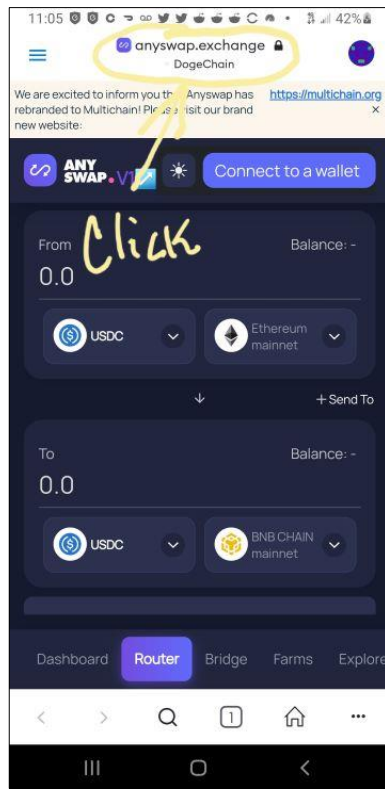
11:05 42%

anyswap.exchange
DogeChain

We are excited to inform you th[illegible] Anyswap has rebranded to Multichain! Ple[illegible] visit our brand new website: https://multichain.org ×

ANY SWAP. V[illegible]

Connect to a wallet

Click

From
0.0
Balance: -

USDC
Ethereum mainnet

↓
+ Send To

To
0.0
Balance: -

USDC
BNB CHAIN mainnet

Dashboard Router Bridge Farms Explore

1